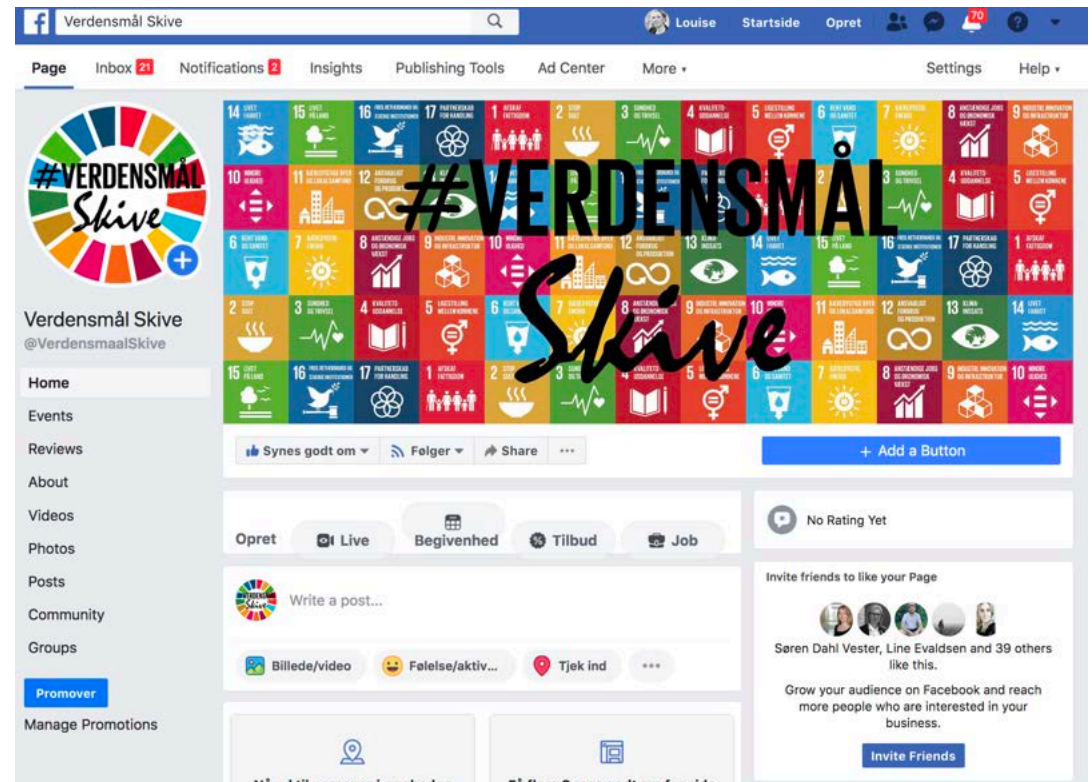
Verdensmål Skive

Louise Startside Opret 70

Page Inbox 21 Notifications 2 Insights Publishing Tools Ad Center More ▾ Settings Help ▾

#VERDENSMÅL Skive

#VERDENSMÅL Skive

Verdensmål Skive
@VerdensmaalSkive

Home
Events
Reviews
About
Videos
Photos
Posts
Community
Groups

Promover
Manage Promotions

Synes godt om ▾ Følger ▾ Share ···

+ Add a Button

Opret Live Begivenhed Tilbud Job

Write a post...

Billede/video Følelse/aktiv... Tjek ind ···

No Rating Yet

Invite friends to like your Page

Søren Dahl Vester, Line Evaldsen and 39 others like this.

Grow your audience on Facebook and reach more people who are interested in your business.

Invite Friends